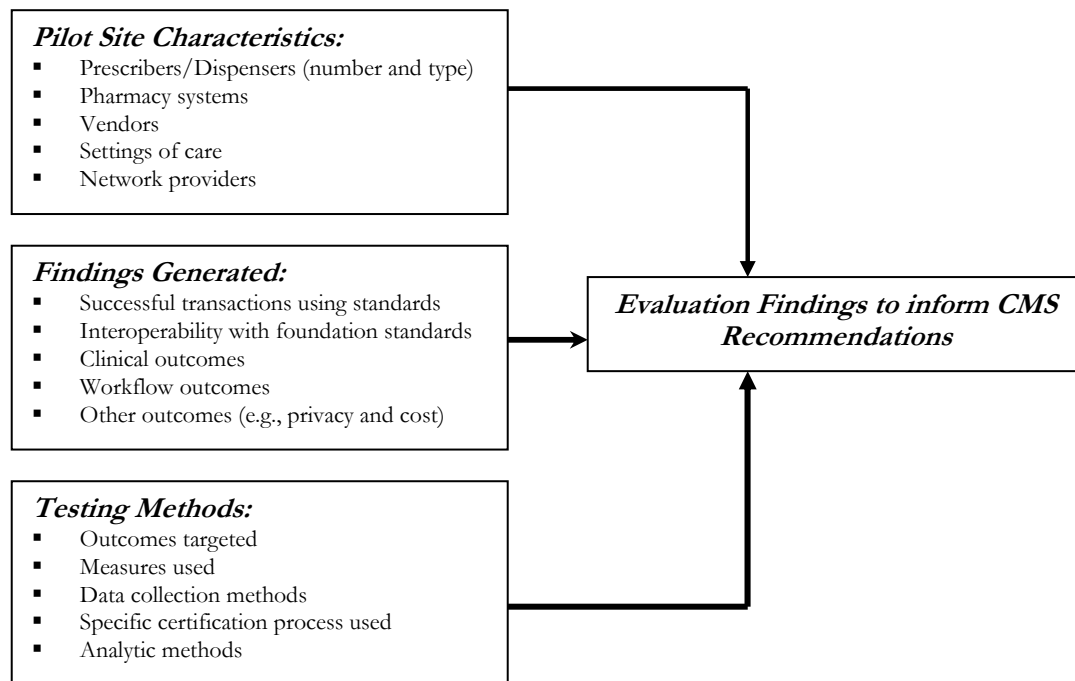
***Pilot Site Characteristics:***
- Prescribers/Dispensers (number and type)
- Pharmacy systems
- Vendors
- Settings of care
- Network providers

***Findings Generated:***
- Successful transactions using standards
- Interoperability with foundation standards
- Clinical outcomes
- Workflow outcomes
- Other outcomes (e.g., privacy and cost)

***Testing Methods:***
- Outcomes targeted
- Measures used
- Data collection methods
- Specific certification process used
- Analytic methods

***Evaluation Findings to inform CMS Recommendations***